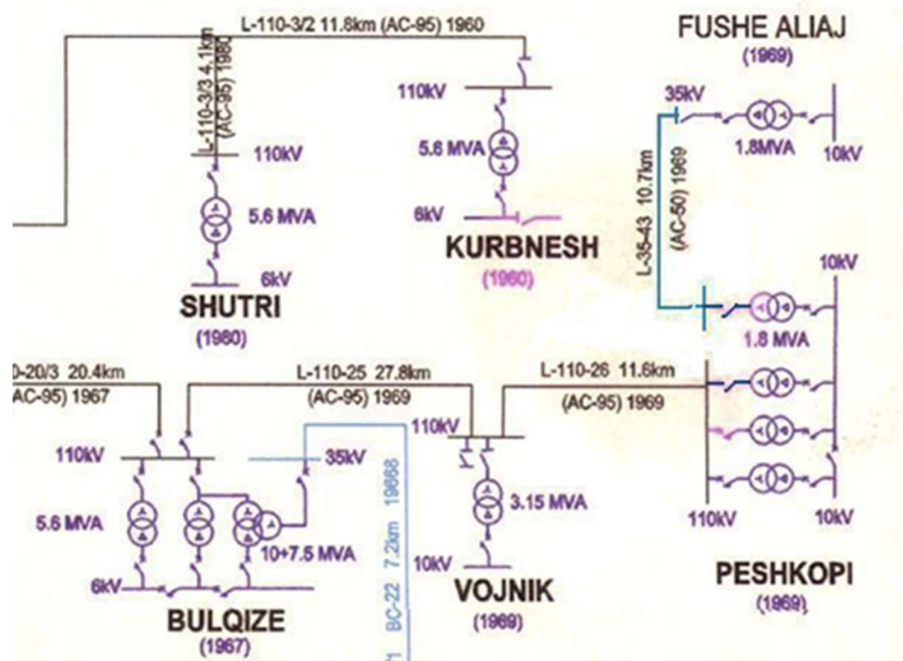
L-110-3/2 11.8km (AC-95) 1960

FUSHE ALIAJ
(1969)

L-110-3/3 4.1km (AC-95) 1960

110kV
5.6 MVA
6kV
KURBNESH
(1960)

35kV
1.8MVA
10kV

L-35-43 10.7km (AC-50) 1969

110kV
5.6 MVA
6kV
SHUTRI
(1960)

10kV
1.8 MVA

0-20/3 20.4km
AC-95) 1967

L-110-25 27.8km
(AC-95) 1969

L-110-26 11.6km
(AC-95) 1969

110kV
35kV
110kV
5.6 MVA
10+7.5 MVA
6kV
BULQIZE
(1967)

BC-22 7.2km 19668

3.15 MVA
10kV
VOJNIK
(1969)

110kV
10kV
PESHKOPI
(1969)